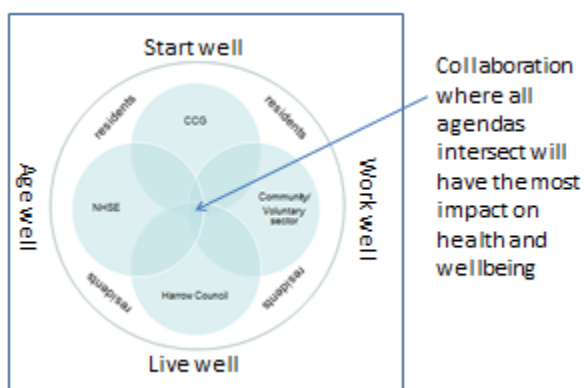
Start well

Work well

Live well

Age well

residents

residents

residents

residents

CCG

NHSE

Community/ Voluntary sector

Harrow Council

Collaboration where all agendas intersect will have the most impact on health and wellbeing